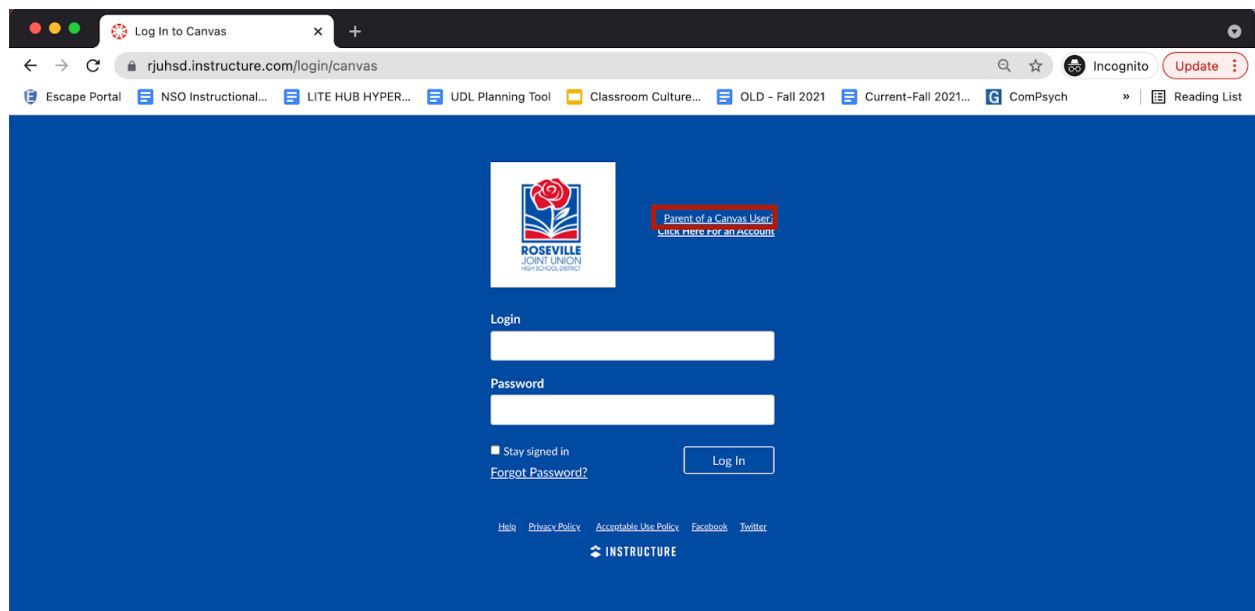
Log In to Canvas

rjuhsd.instructure.com/login/canvas

Incognito

Update

Escape Portal NSO Instructional... LITE HUB HYPER... UDL Planning Tool Classroom Culture... OLD - Fall 2021 Current-Fall 2021... ComPsych » Reading List

ROSEVILLE JOINT UNION HIGH SCHOOL DISTRICT

Parent of a Canvas User?
Click Here For an Account

Login

Password

Stay signed in

Forgot Password?

Log In

Help Privacy Policy Acceptable Use Policy Facebook Twitter

INSTRUCTURE